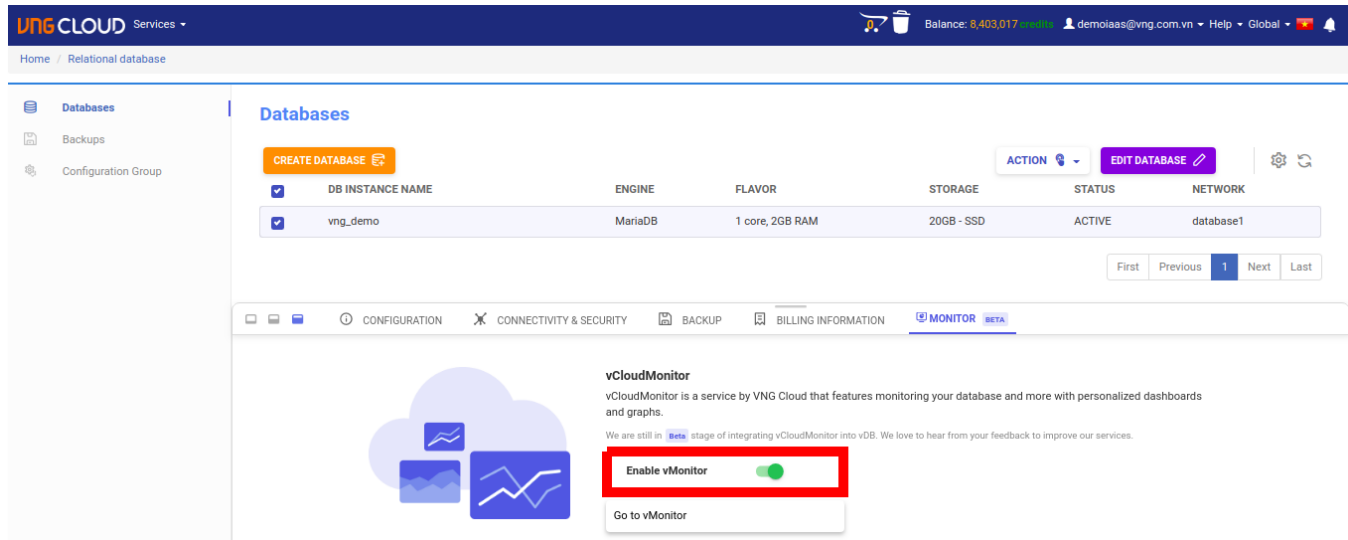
VNG CLOUD Services

Balance: 8,403,017 credits demoiaas@vng.com.vn Help Global

Home / Relational database

Databases
Backups
Configuration Group

Databases

CREATE DATABASE

ACTION

EDIT DATABASE

| | DB INSTANCE NAME | ENGINE | FLAVOR | STORAGE | STATUS | NETWORK |
|---|---|---|---|---|---|---|
| | vng_demo | MariaDB | 1 core, 2GB RAM | 20GB - SSD | ACTIVE | database1 |

First Previous 1 Next Last

CONFIGURATION CONNECTIVITY & SECURITY BACKUP BILLING INFORMATION MONITOR BETA

vCloudMonitor

vCloudMonitor is a service by VNG Cloud that features monitoring your database and more with personalized dashboards and graphs.

We are still in Beta stage of integrating vCloudMonitor into vDB. We love to hear from your feedback to improve our services.

Enable vMonitor

Go to vMonitor